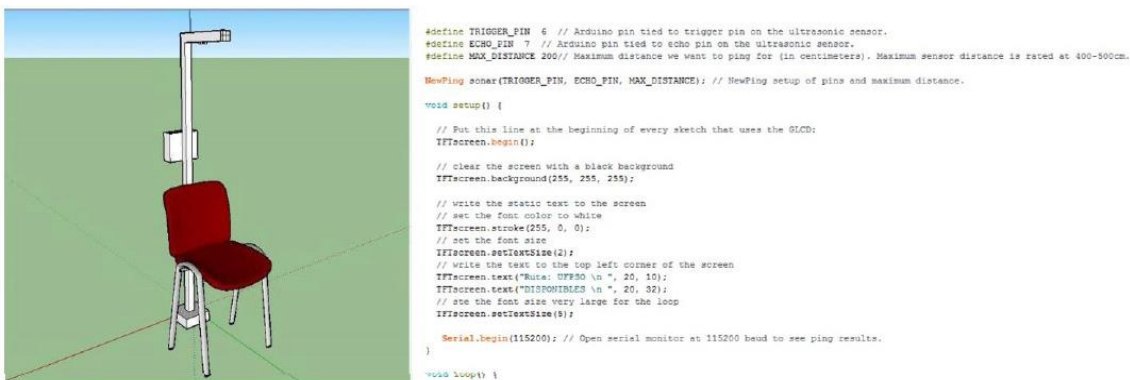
#define TRIGGER_PIN 6 // Arduino pin tied to trigger pin on the ultrasonic sensor.
#define ECHO_PIN 7 // Arduino pin tied to echo pin on the ultrasonic sensor.
#define MAX_DISTANCE 200// Maximum distance we want to ping for (in centimeters). Maximum sensor distance is rated at 400-500cm.

NewPing sonar(TRIGGER_PIN, ECHO_PIN, MAX_DISTANCE); // NewPing setup of pins and maximum distance.

void setup() {

// Put this line at the beginning of every sketch that uses the GLCD:
TFTscreen.begin();

// clear the screen with a black background
TFTscreen.background(255, 255, 255);

// write the static text to the screen
// set the font color to white
TFTscreen.stroke(255, 0, 0);
// set the font size
TFTscreen.setTextSize(2);
// write the text to the top left corner of the screen
TFTscreen.text("Ruta: UFPSO \n ", 20, 10);
TFTscreen.text("DISPONIBLES \n ", 20, 32);
// ste the font size very large for the loop
TFTscreen.setTextSize(5);

Serial.begin(115200); // Open serial monitor at 115200 baud to see ping results.
}

void loop() {